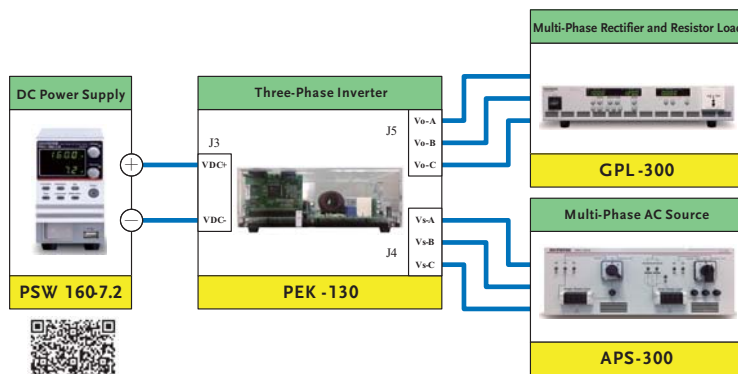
Multi-Phase Rectifier and Resistor Loa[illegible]

DC Power Supply

Three-Phase Inverter

J3

VDC+

VDC-

J5

Vo-A

Vo-B

Vo-C

J4

Vs-A

Vs-B

Vs-C

GPL-300

Multi-Phase AC Source

PSW 160-7.2

PEK -130

APS-300